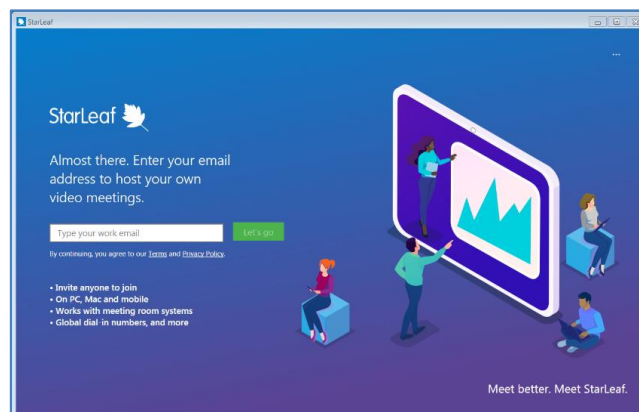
StarLeaf

...

StarLeaf

Almost there. Enter your email address to host your own video meetings.

Type your work email

Let's go

By continuing, you agree to our Terms and Privacy Policy.

• Invite anyone to join
• On PC, Mac and mobile
• Works with meeting room systems
• Global dial-in numbers, and more

Meet better. Meet StarLeaf.